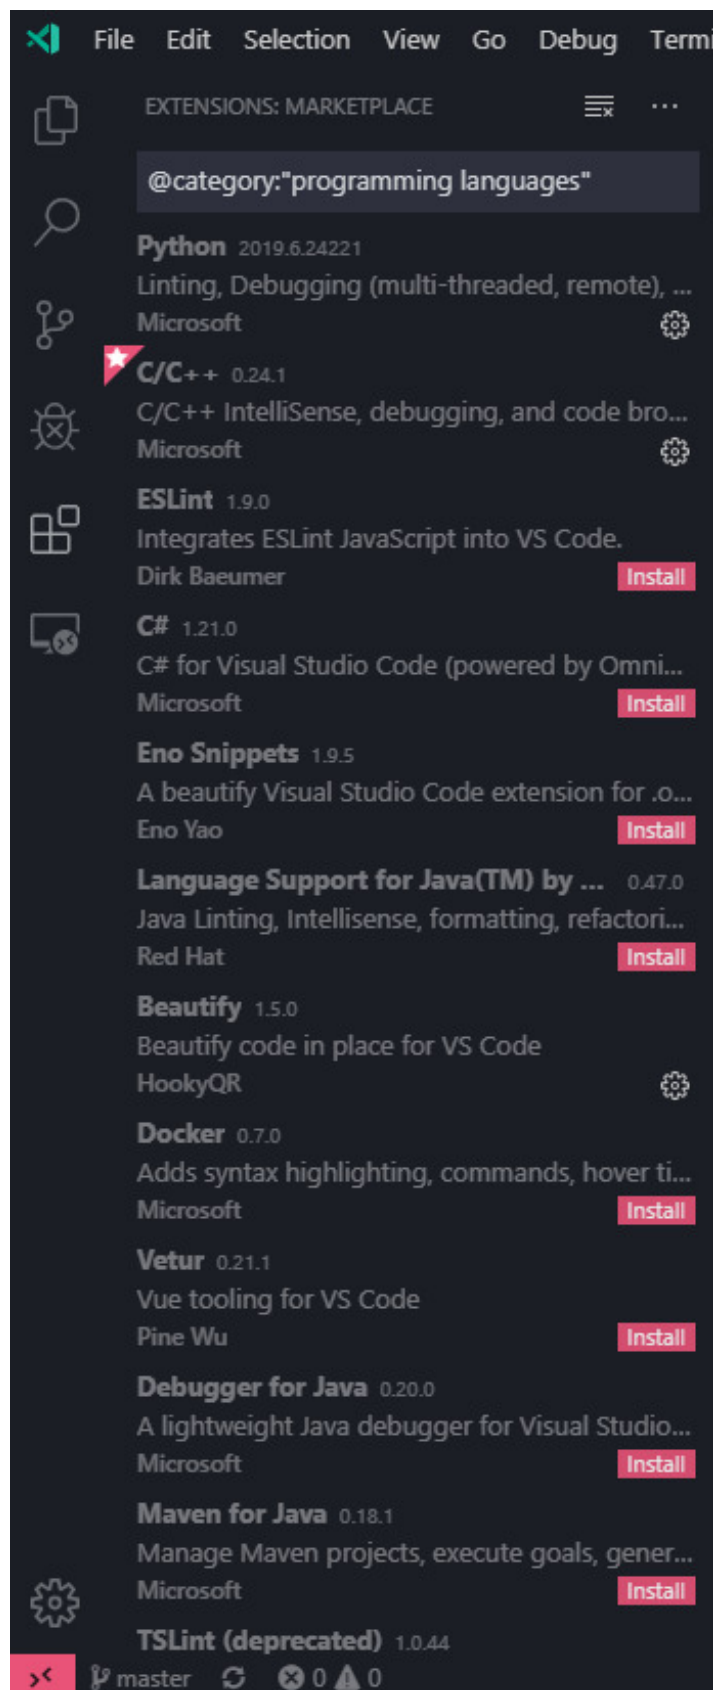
File Edit Selection View Go Debug Termi

EXTENSIONS: MARKETPLACE

@category:"programming languages"

Python 2019.6.24221
Linting, Debugging (multi-threaded, remote), ...
Microsoft

C/C++ 0.24.1
C/C++ IntelliSense, debugging, and code bro...
Microsoft

ESLint 1.9.0
Integrates ESLint JavaScript into VS Code.
Dirk Baeumer Install

C# 1.21.0
C# for Visual Studio Code (powered by Omni...
Microsoft Install

Eno Snippets 1.9.5
A beautify Visual Studio Code extension for .o...
Eno Yao Install

Language Support for Java(TM) by ... 0.47.0
Java Linting, Intellisense, formatting, refactori...
Red Hat Install

Beautify 1.5.0
Beautify code in place for VS Code
HookyQR

Docker 0.7.0
Adds syntax highlighting, commands, hover ti...
Microsoft Install

Vetur 0.21.1
Vue tooling for VS Code
Pine Wu Install

Debugger for Java 0.20.0
A lightweight Java debugger for Visual Studio...
Microsoft Install

Maven for Java 0.18.1
Manage Maven projects, execute goals, gener...
Microsoft Install

TSLint (deprecated) 1.0.44

master 0 0